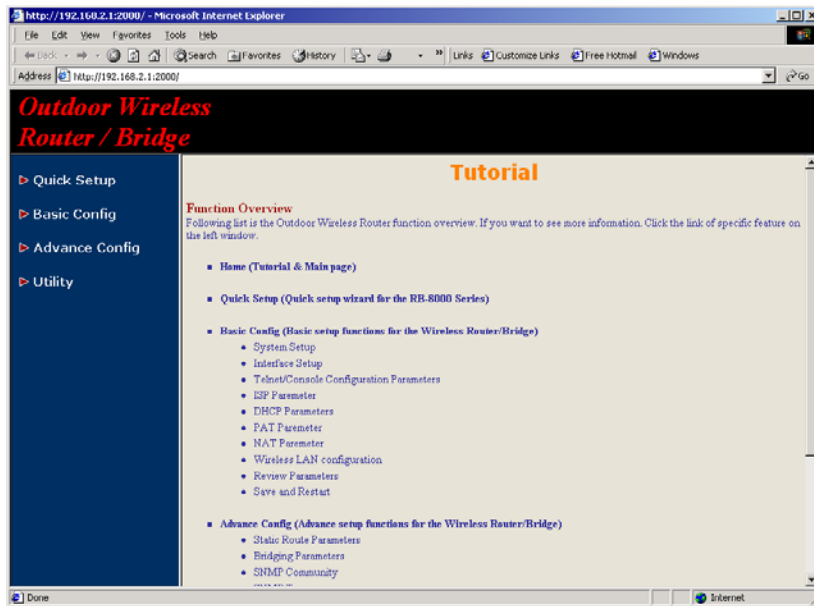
http://192.168.2.1:2000/ - Microsoft Internet Explorer

File Edit View Favorites Tools Help

Back Search Favorites History Links Customize Links Free Hotmail Windows

Address http://192.168.2.1:2000/ Go

Outdoor Wireless Router / Bridge

Quick Setup

Basic Config

Advance Config

Utility

Tutorial

Function Overview

Following list is the Outdoor Wireless Router function overview. If you want to see more information. Click the link of specific feature on the left window.

- Home (Tutorial & Main page)
- Quick Setup (Quick setup wizard for the RB-8000 Series)
- Basic Config (Basic setup functions for the Wireless Router/Bridge)
  - System Setup
  - Interface Setup
  - Telnet/Console Configuration Parameters
  - ISP Paremeter
  - DHCP Parameters
  - PAT Paremeter
  - NAT Paremeter
  - Wireless LAN configuration
  - Review Parameters
  - Save and Restart
- Advance Config (Advance setup functions for the Wireless Router/Bridge)
  - Static Route Parameters
  - Bridging Parameters
  - SNMP Community

Done

Internet